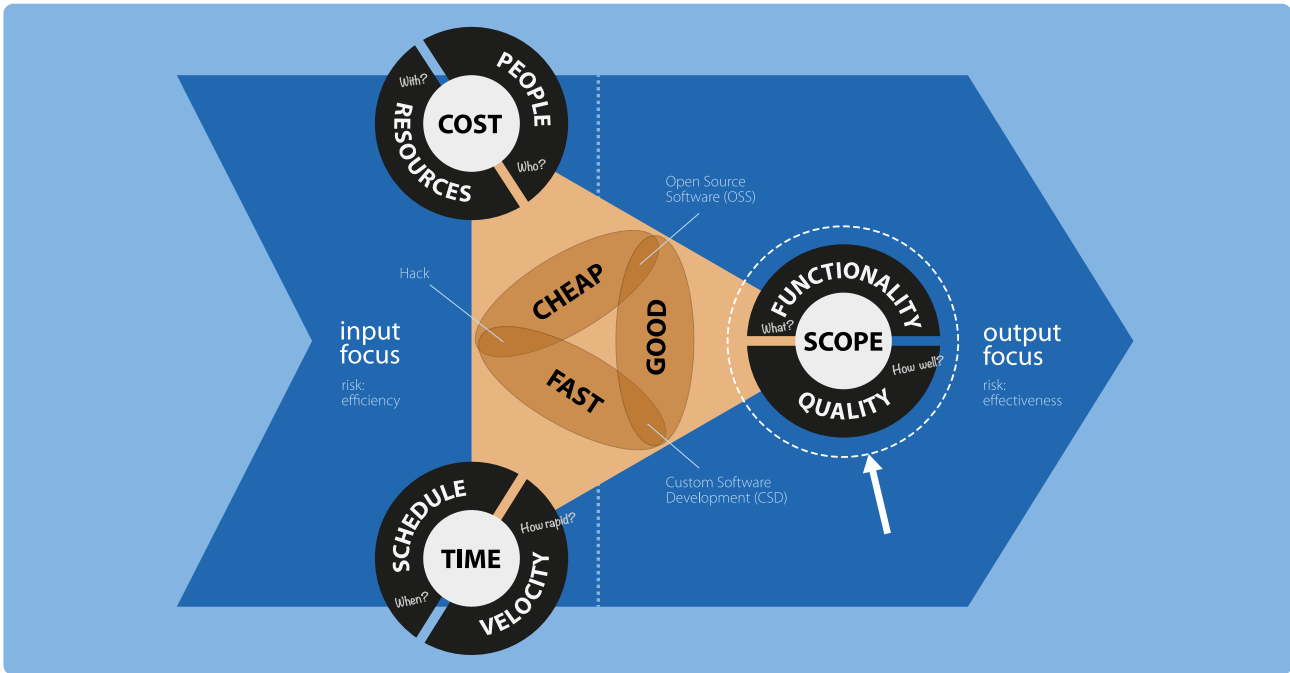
PEOPLE

With?

COST

RESOURCES

Who?

Open Source Software (OSS)

Hack

CHEAP

GOOD

FAST

FUNCTIONALITY

What?

SCOPE

How well?

QUALITY

input focus

risk: efficiency

output focus

risk: effectiveness

Custom Software Development (CSD)

SCHEDULE

How rapid?

TIME

When?

VELOCITY